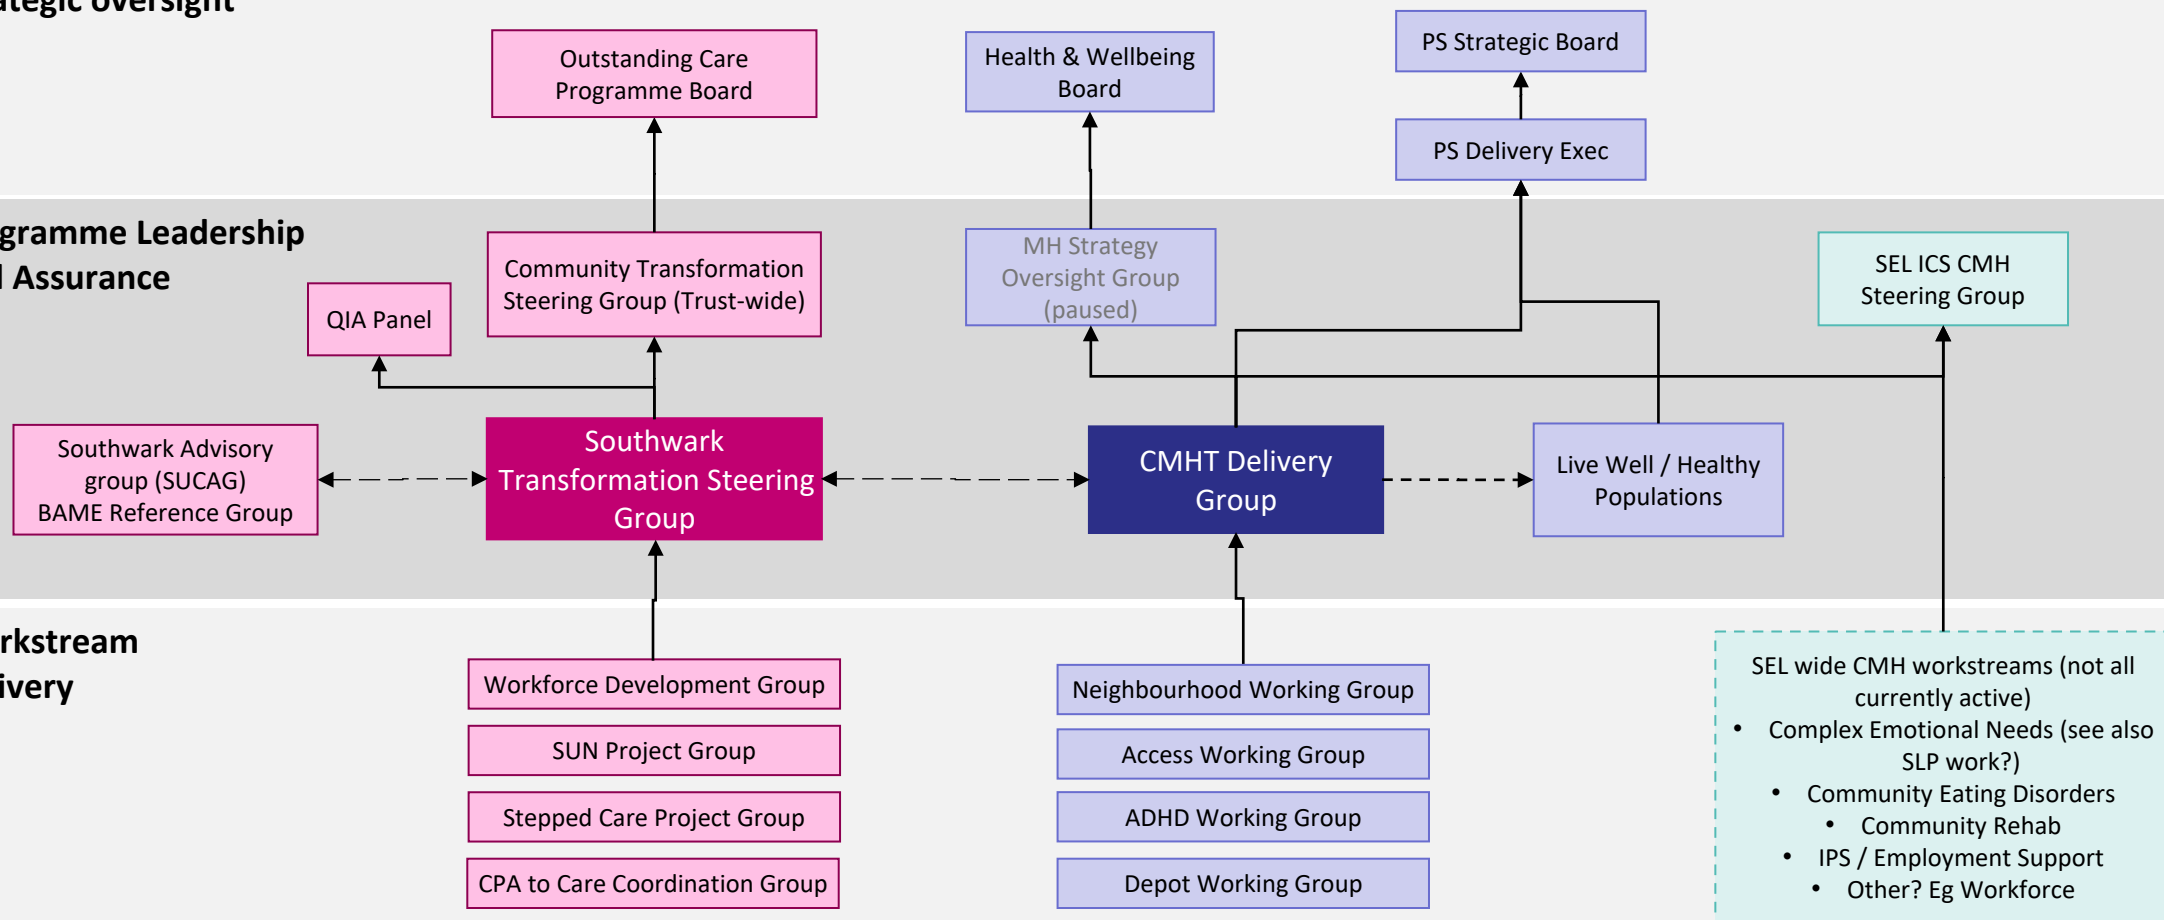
ategic oversight

Outstanding Care Programme Board

Health & Wellbeing Board

PS Strategic Board

PS Delivery Exec

gramme Leadership
l Assurance

QIA Panel

Community Transformation Steering Group (Trust-wide)

MH Strategy Oversight Group (paused)

SEL ICS CMH Steering Group

Southwark Advisory group (SUCAG) BAME Reference Group

Southwark Transformation Steering Group

CMHT Delivery Group

Live Well / Healthy Populations

rkstream
ivery

Workforce Development Group

SUN Project Group

Stepped Care Project Group

CPA to Care Coordination Group

Neighbourhood Working Group

Access Working Group

ADHD Working Group

Depot Working Group

SEL wide CMH workstreams (not all currently active)
• Complex Emotional Needs (see also SLP work?)
• Community Eating Disorders
• Community Rehab
• IPS / Employment Support
• Other? Eg Workforce